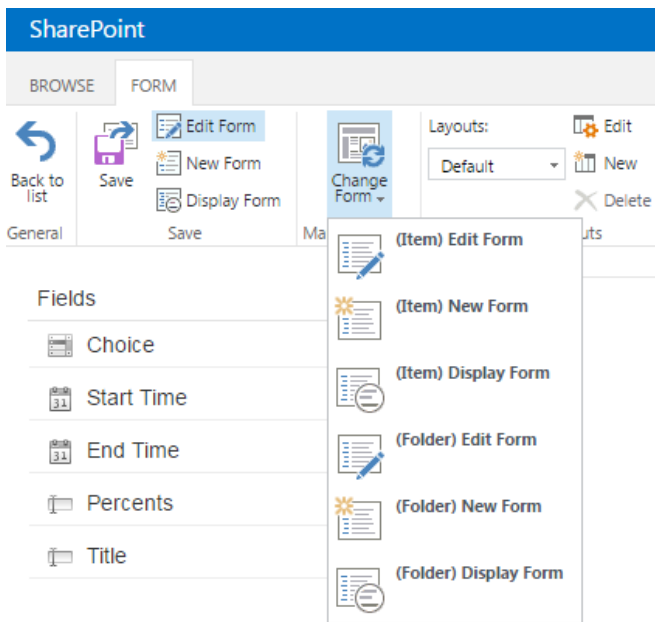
SharePoint

BROWSE FORM

Back to list

General

Save

Edit Form

New Form

Display Form

Save

Change Form

Ma

Layouts:

Default

Edit

New

Delete

uts

(Item) Edit Form

(Item) New Form

(Item) Display Form

(Folder) Edit Form

(Folder) New Form

(Folder) Display Form

Fields

Choice

Start Time

End Time

Percents

Title